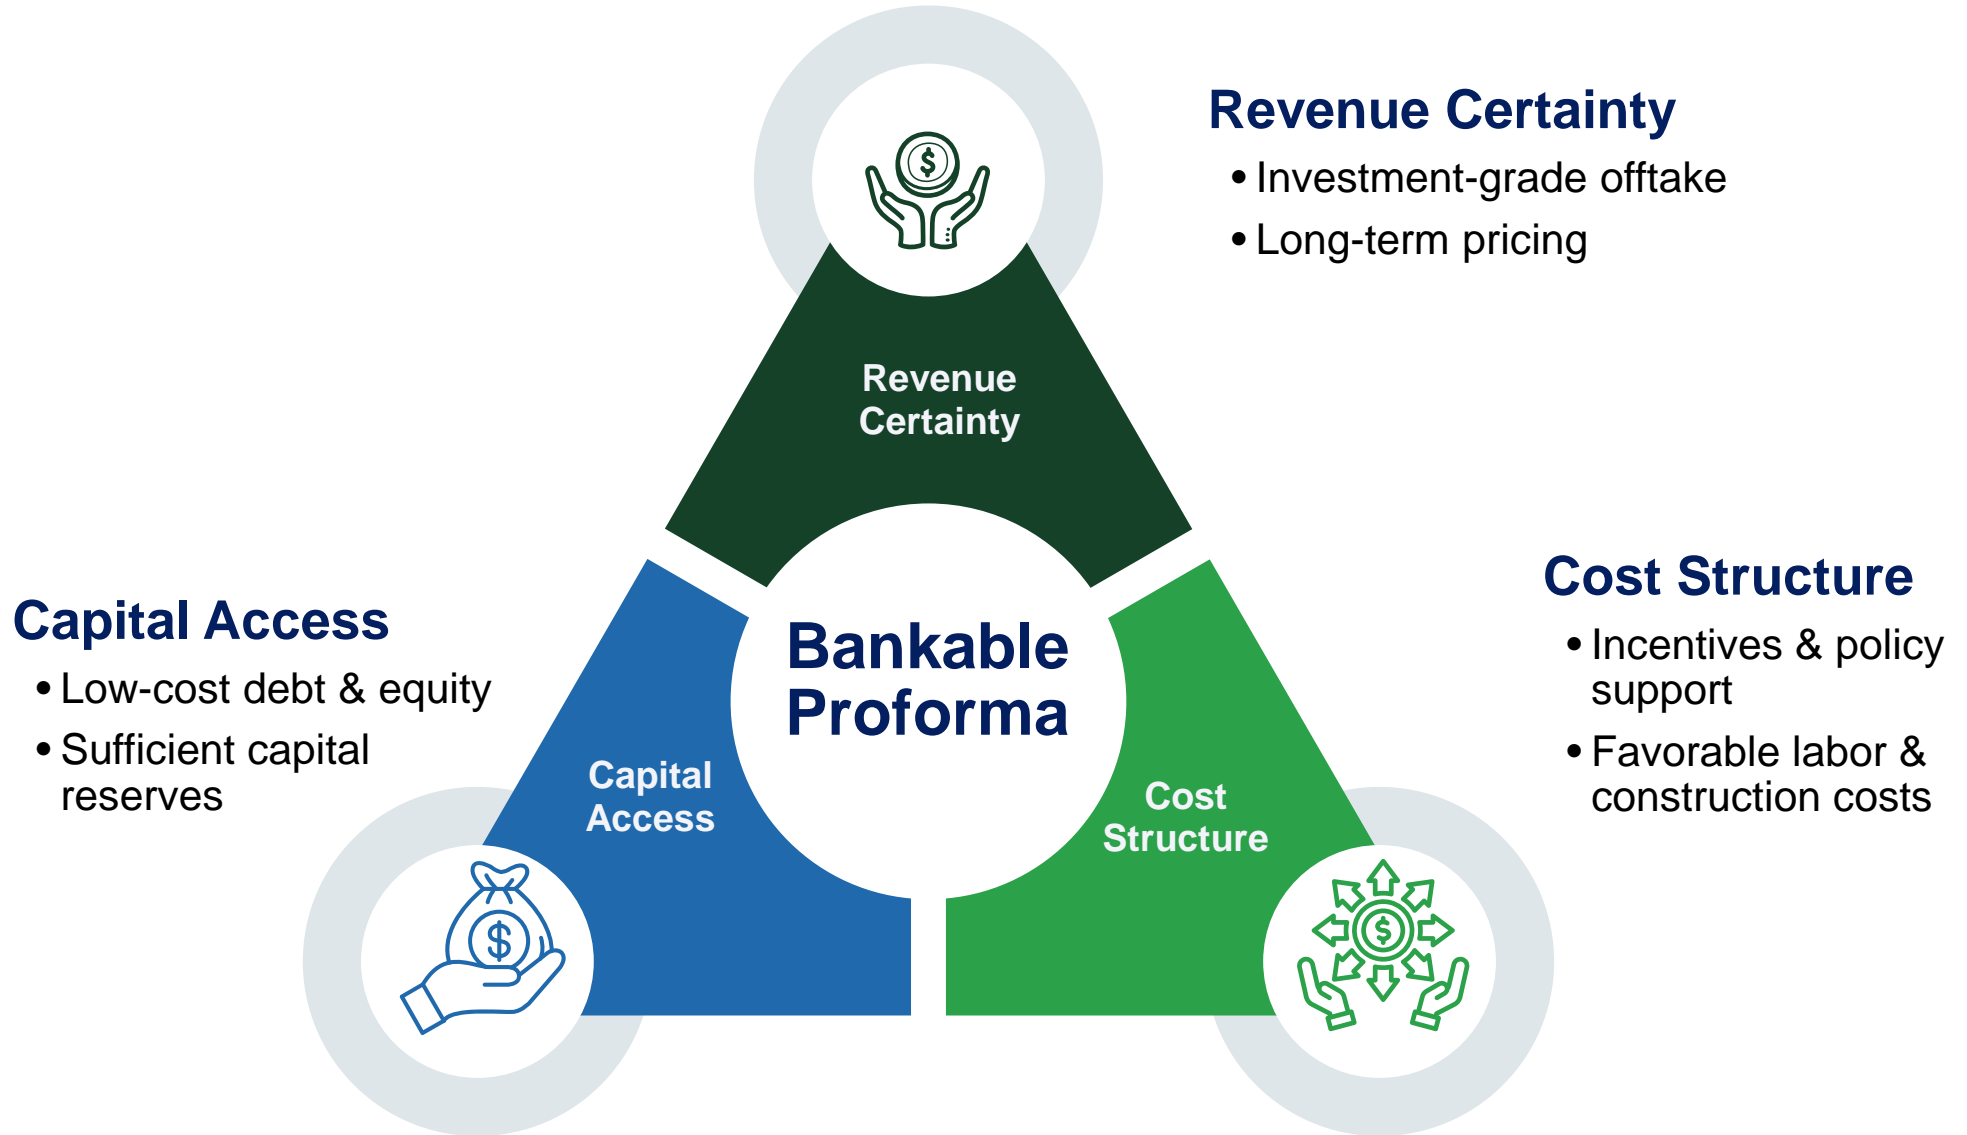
Revenue Certainty
• Investment-grade offtake
• Long-term pricing

Revenue Certainty

Capital Access
• Low-cost debt & equity
• Sufficient capital reserves

Bankable Proforma

Cost Structure
• Incentives & policy support
• Favorable labor & construction costs

Capital Access

Cost Structure